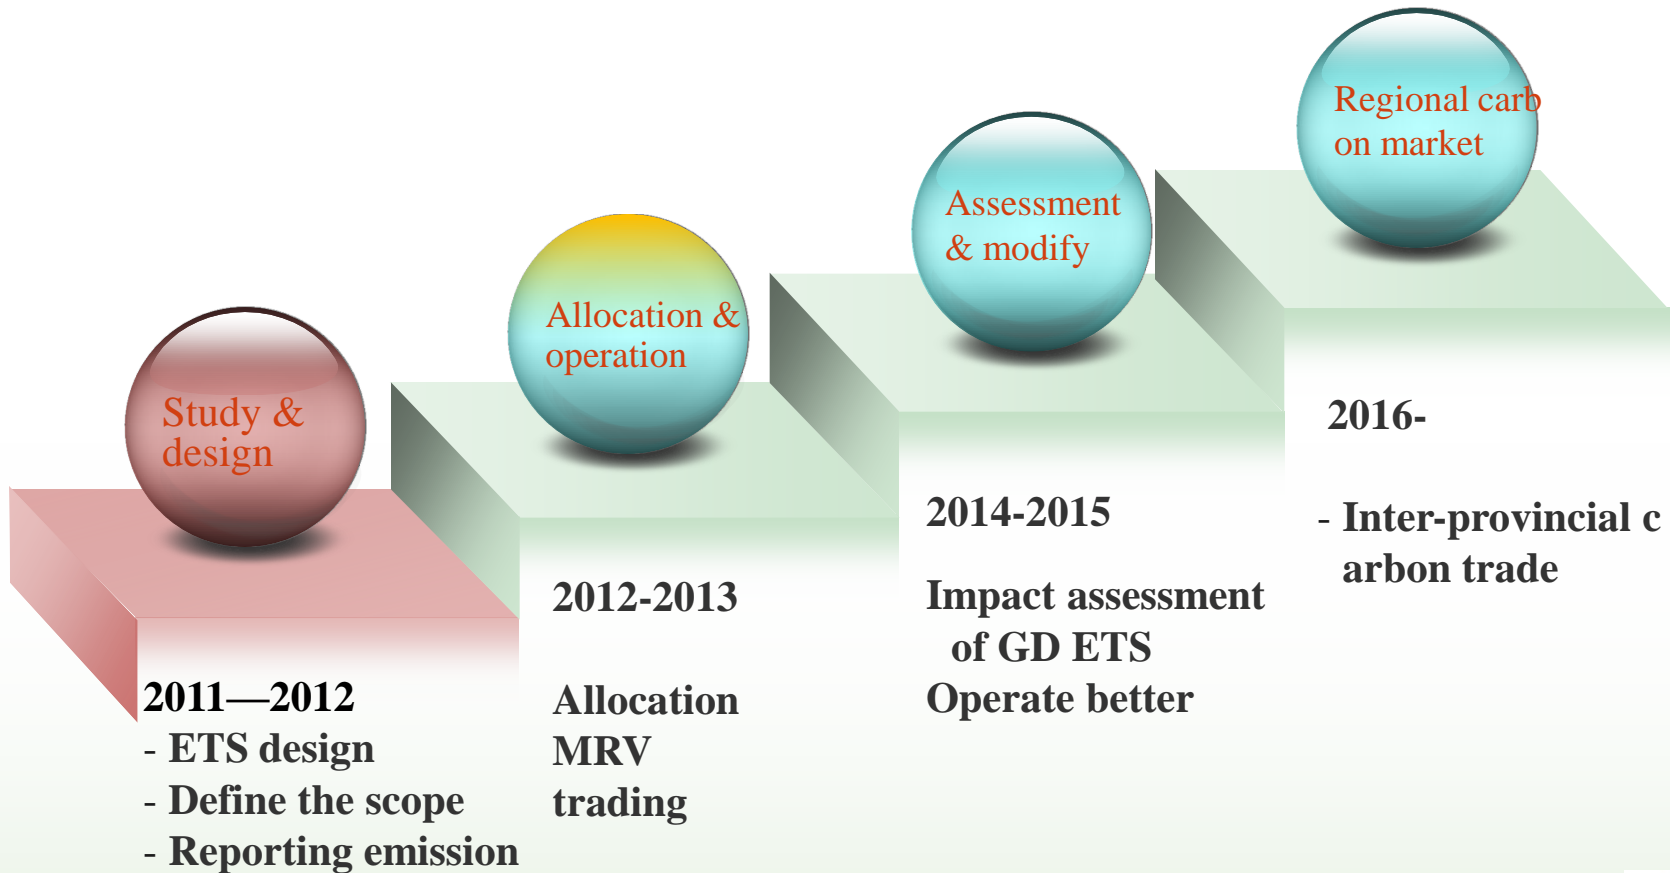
Study & design

Allocation & operation

Assessment & modify

Regional carb on market

2016-

- Inter-provincial c arbon trade

2014-2015

Impact assessment of GD ETS
Operate better

2012-2013

Allocation
MRV
trading

2011—2012
- ETS design
- Define the scope
- Reporting emission